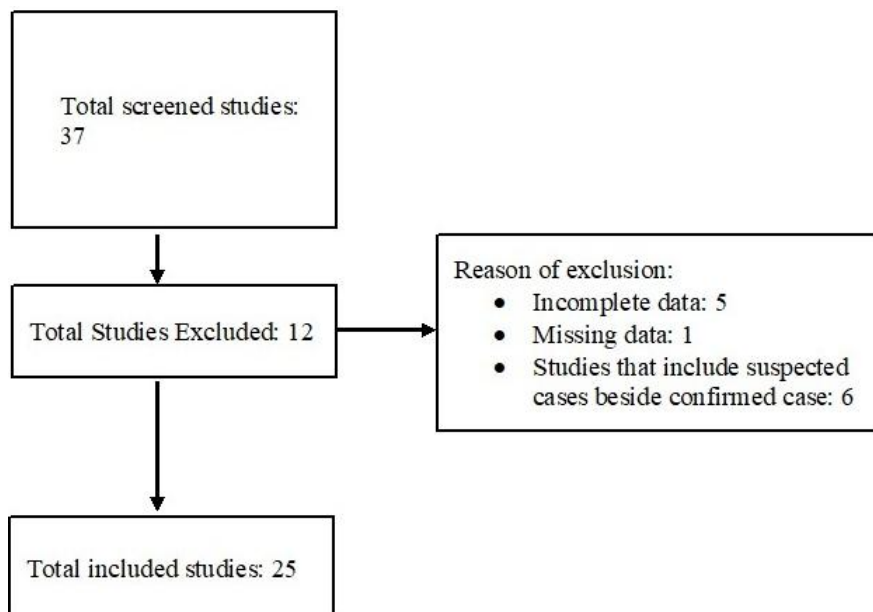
Total screened studies: 37

Total Studies Excluded: 12

Reason of exclusion:
- Incomplete data: 5
- Missing data: 1
- Studies that include suspected cases beside confirmed case: 6

Total included studies: 25